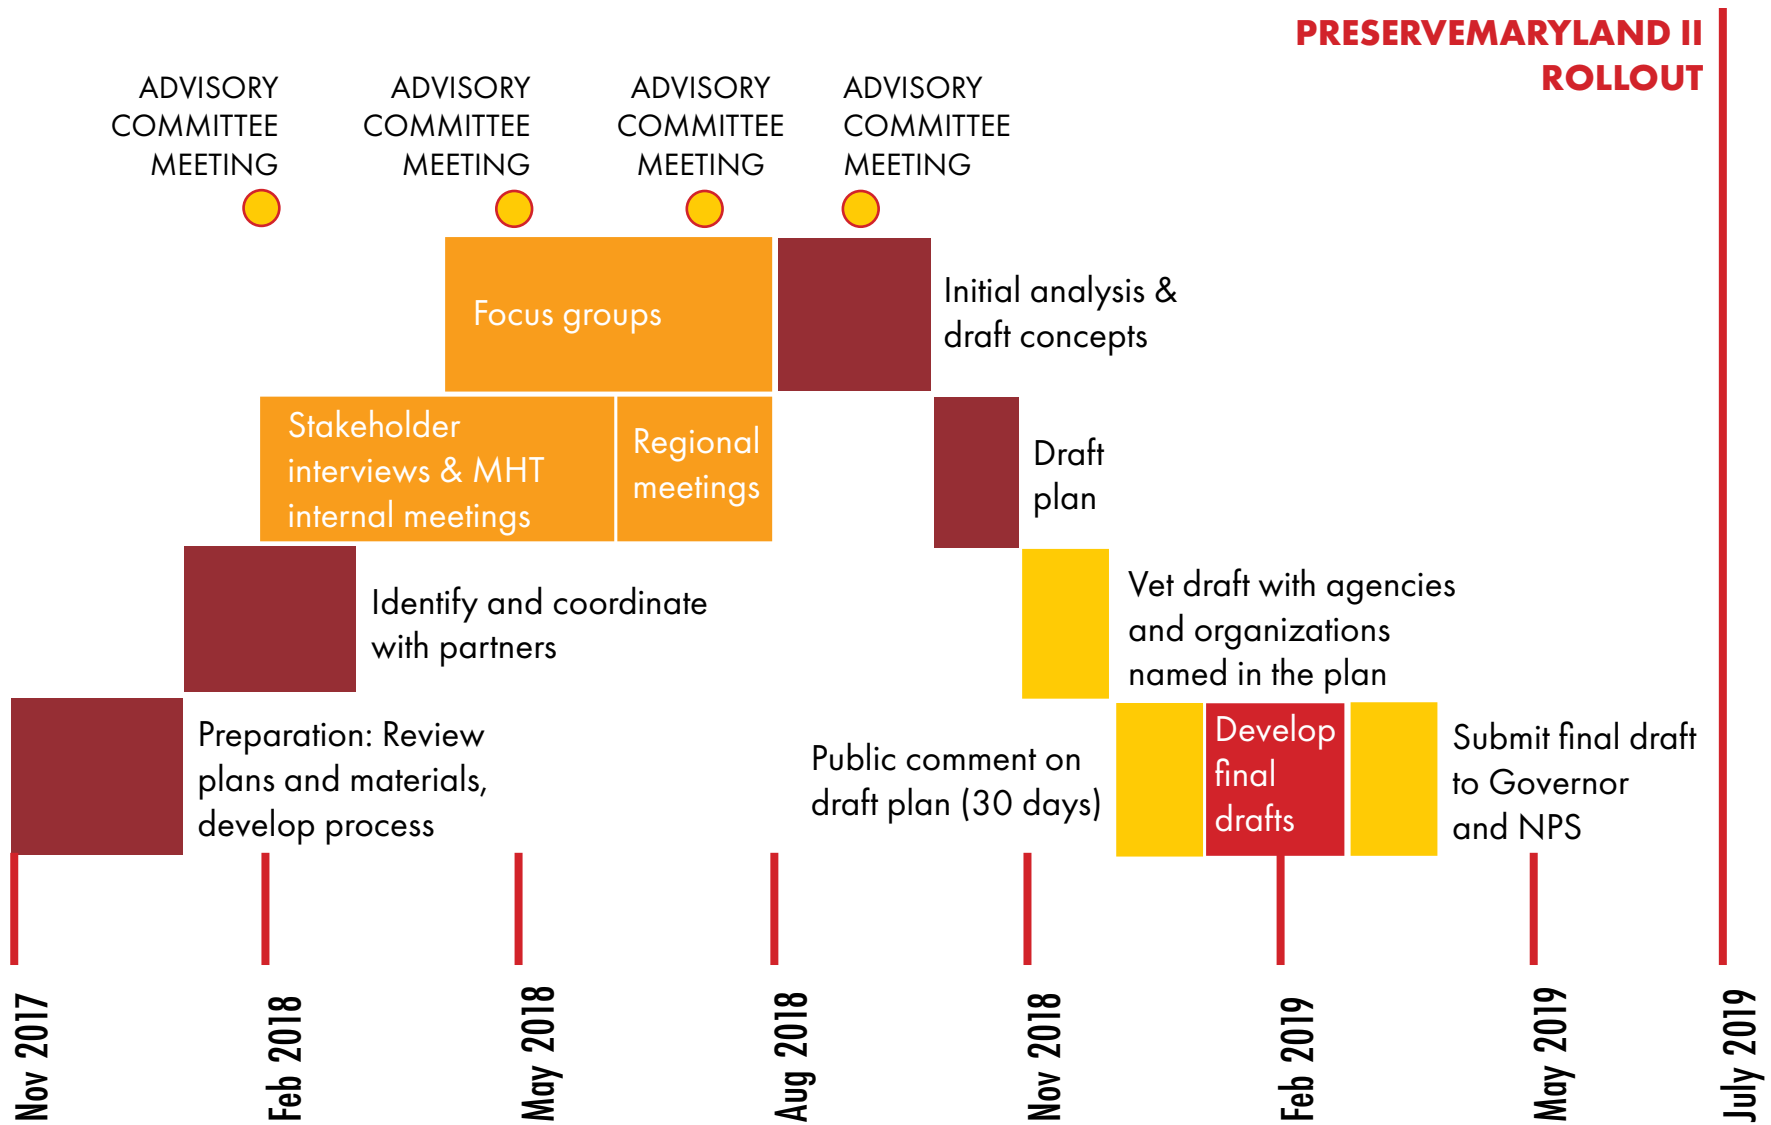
PRESERVEMARYLAND II ROLLOUT

ADVISORY COMMITTEE MEETING

ADVISORY COMMITTEE MEETING

ADVISORY COMMITTEE MEETING

ADVISORY COMMITTEE MEETING

Focus groups

Initial analysis & draft concepts

Stakeholder interviews & MHT internal meetings

Regional meetings

Draft plan

Identify and coordinate with partners

Vet draft with agencies and organizations named in the plan

Preparation: Review plans and materials, develop process

Public comment on draft plan (30 days)

Develop final drafts

Submit final draft to Governor and NPS

Nov 2017

Feb 2018

May 2018

Aug 2018

Nov 2018

Feb 2019

May 2019

July 2019